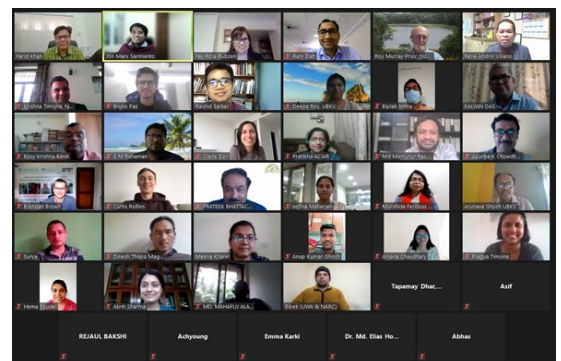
Farid Khan
Jon Marx Sarmiento
Fiz Rizal Rubin
Ram Dhi
Roy Murray-Prior
Rene Andres Villano
Krishna Timsina
Bipplav Pal
Rashid Sarker
Deepa Roy, UBKV
Biplab Mitra
KALYAN DAS
Bijoy Krishna Banik
E M Rahaman
Cayle Dell
Pratibha ACIAR
Md Mamunur Rashid
Aparbal Chowdhury
Brendan Brown
Curtis Rollins
PRATEEK BHATTACHARYA
Jadhav Maharajan
Mausumi Paribesh
Arunava Ghosh UBKV
Surya
Dinesh Thapa Magar
Meena Kharel
Anup Kumar Ghosh
Anjana Chaudhary
Pragya Timsina
Hema Baudel
Akrib Sharma
MD. MAHAFUJ ALAM
Bibek (UWA & NARC)
Tapamay Dhar,...
Asif
REJAUL BAKSHI
Achyoung
Emma Karki
Dr. Md. Elias Ho...
Abhas